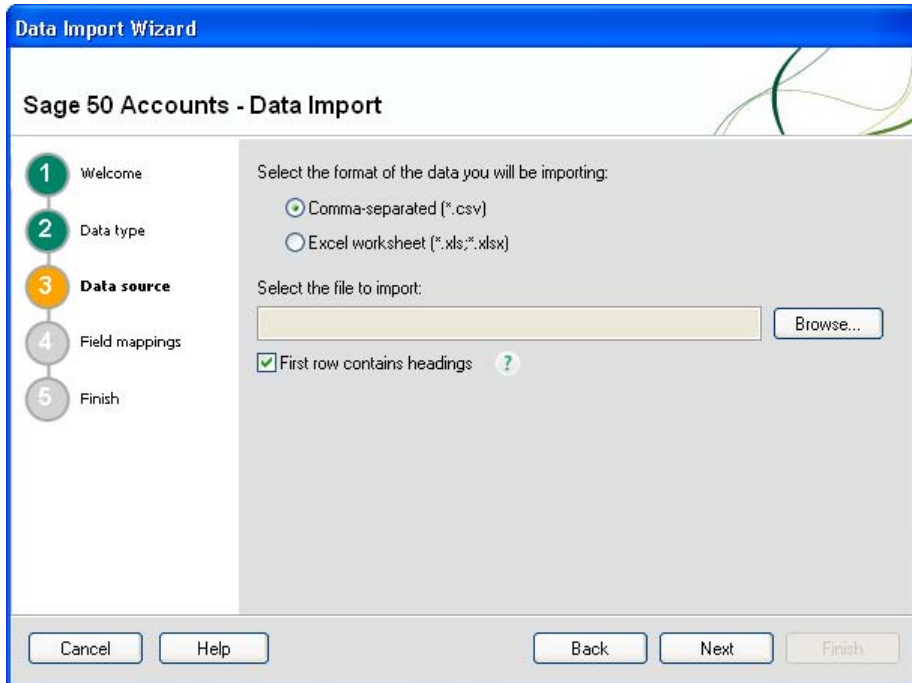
Data Import Wizard

Sage 50 Accounts - Data Import

1 Welcome
2 Data type
3 Data source
4 Field mappings
5 Finish

Select the format of the data you will be importing:

Comma-separated (*.csv)
Excel worksheet (*.xls;*.xlsx)

Select the file to import:

Browse...

First row contains headings ?

Cancel Help Back Next Finish